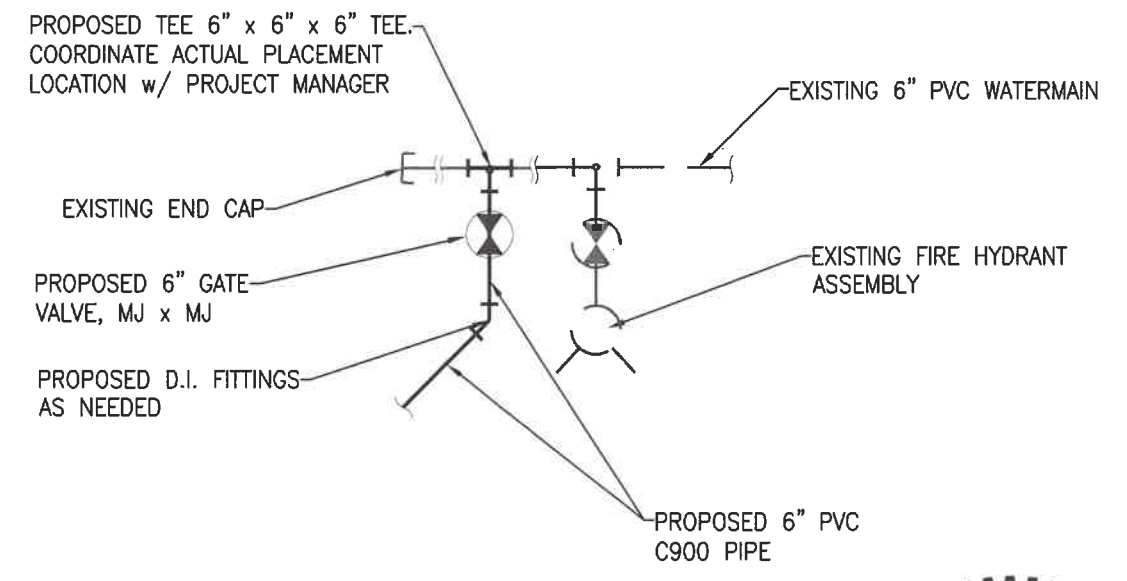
PROPOSED TEE 6" x 6" x 6" TEE. COORDINATE ACTUAL PLACEMENT LOCATION w/ PROJECT MANAGER

EXISTING 6" PVC WATERMAIN

EXISTING END CAP

PROPOSED 6" GATE VALVE, MJ x MJ

EXISTING FIRE HYDRANT ASSEMBLY

PROPOSED D.I. FITTINGS AS NEEDED

PROPOSED 6" PVC C900 PIPE